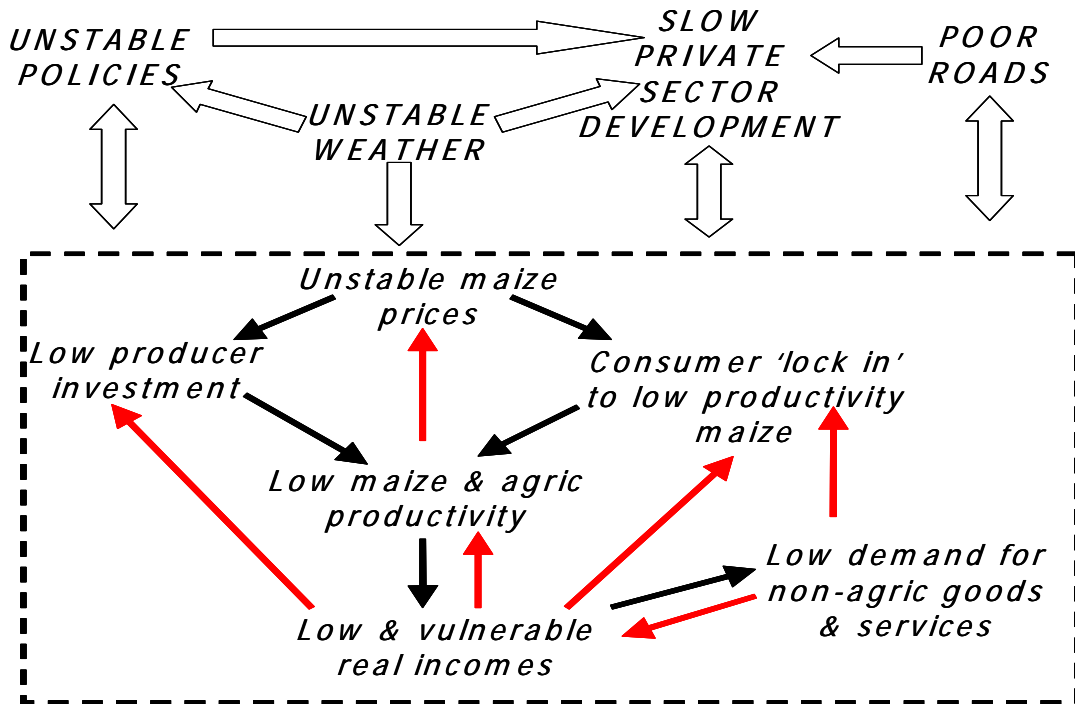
UNSTABLE POLICIES

SLOW PRIVATE SECTOR DEVELOPMENT

POOR ROADS

UNSTABLE WEATHER

Unstable maize prices

Low producer investment

Consumer 'lock in' to low productivity maize

Low maize & agric productivity

Low demand for non-agric goods & services

Low & vulnerable real incomes